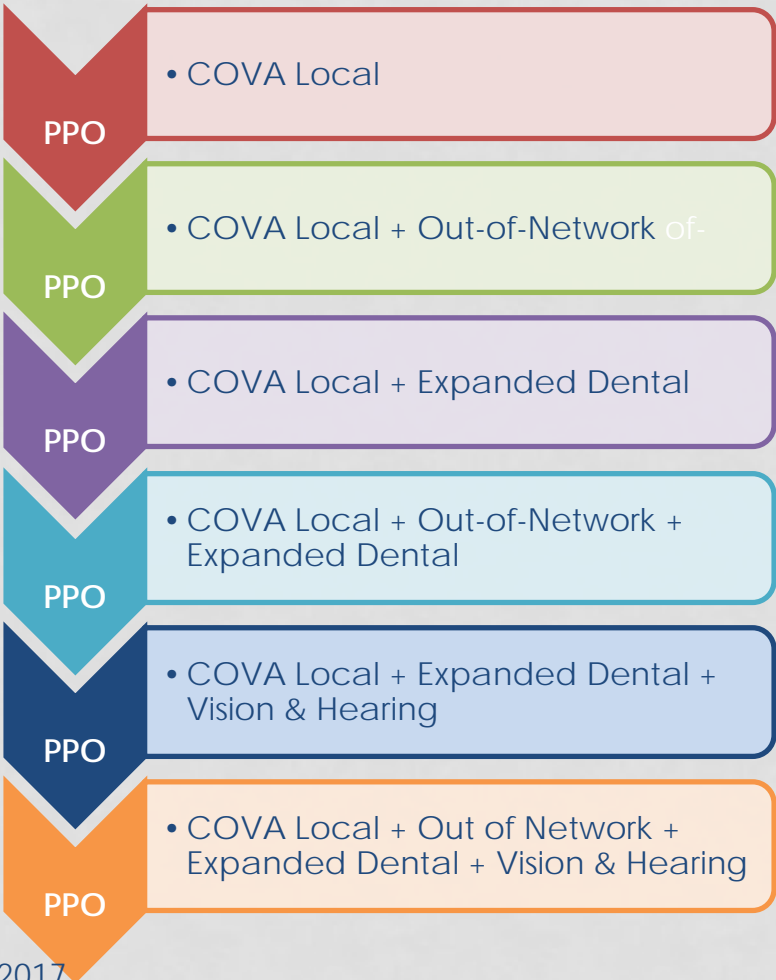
PPO

• COVA Local

PPO

• COVA Local + Out-of-Network of-

PPO

• COVA Local + Expanded Dental

PPO

• COVA Local + Out-of-Network + Expanded Dental

PPO

• COVA Local + Expanded Dental + Vision & Hearing

PPO

• COVA Local + Out of Network + Expanded Dental + Vision & Hearing

2017